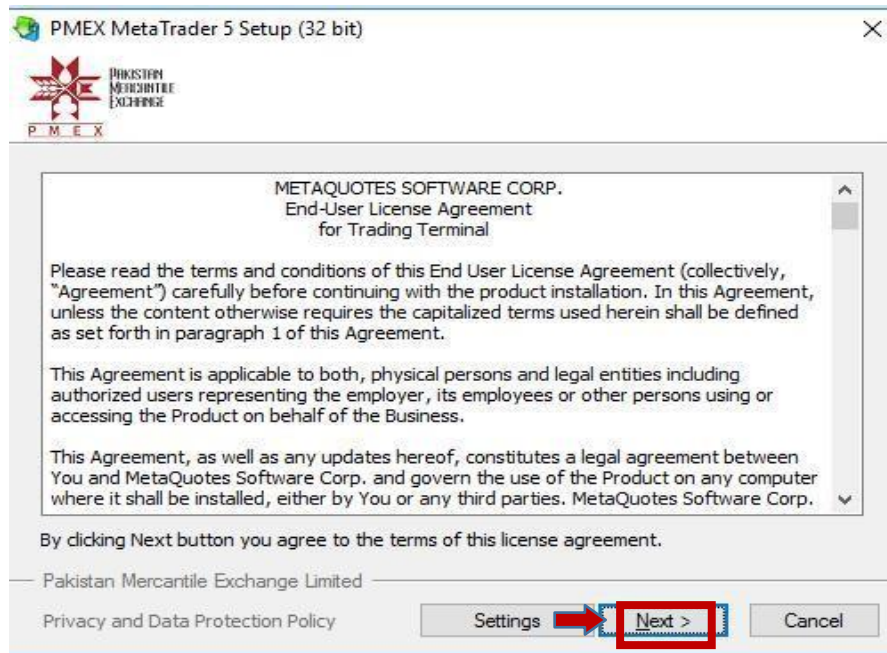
PMEX MetaTrader 5 Setup (32 bit)

PAKISTAN MERCANTILE EXCHANGE
P M E X

METAQUOTES SOFTWARE CORP.
End-User License Agreement
for Trading Terminal

Please read the terms and conditions of this End User License Agreement (collectively, "Agreement") carefully before continuing with the product installation. In this Agreement, unless the content otherwise requires the capitalized terms used herein shall be defined as set forth in paragraph 1 of this Agreement.

This Agreement is applicable to both, physical persons and legal entities including authorized users representing the employer, its employees or other persons using or accessing the Product on behalf of the Business.

This Agreement, as well as any updates hereof, constitutes a legal agreement between You and MetaQuotes Software Corp. and govern the use of the Product on any computer where it shall be installed, either by You or any third parties. MetaQuotes Software Corp.

By clicking Next button you agree to the terms of this license agreement.

Pakistan Mercantile Exchange Limited

Privacy and Data Protection Policy

Settings

Next >

Cancel